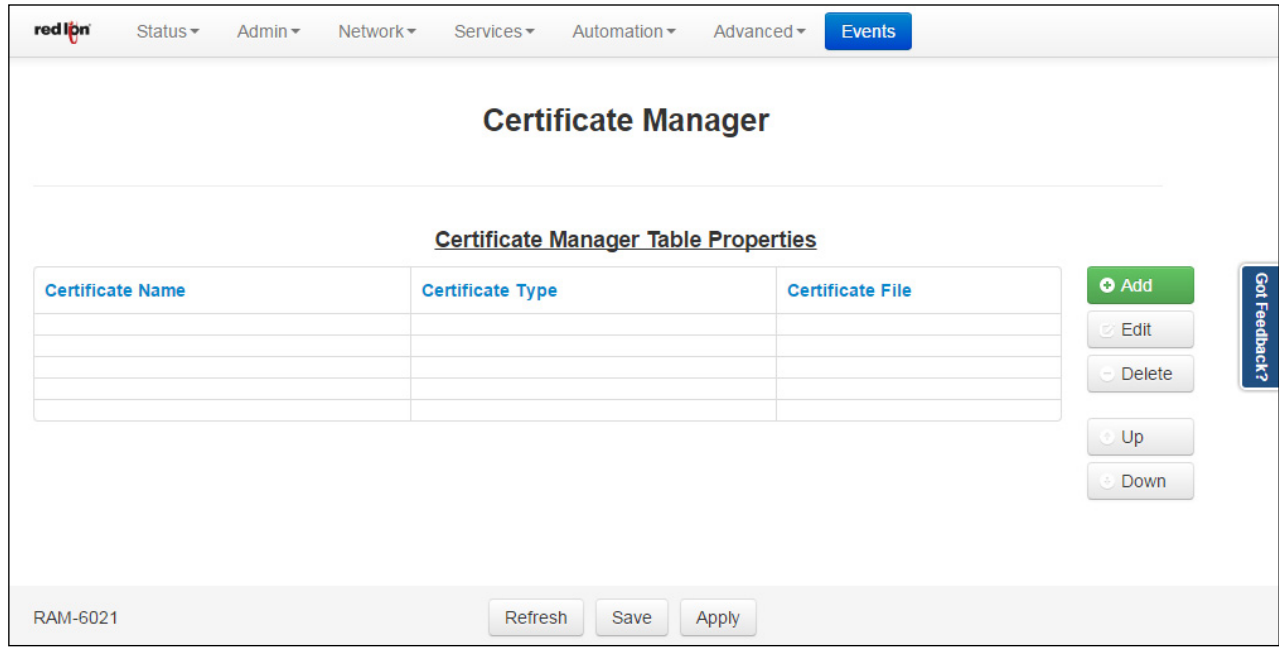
red lion Status Admin Network Services Automation Advanced Events

Certificate Manager

Certificate Manager Table Properties

| Certificate Name | Certificate Type | Certificate File |
|---|---|---|
| | | |
| | | |
| | | |
| | | |
| | | |

Add
Edit
Delete
Up
Down

Got Feedback?

RAM-6021

Refresh Save Apply